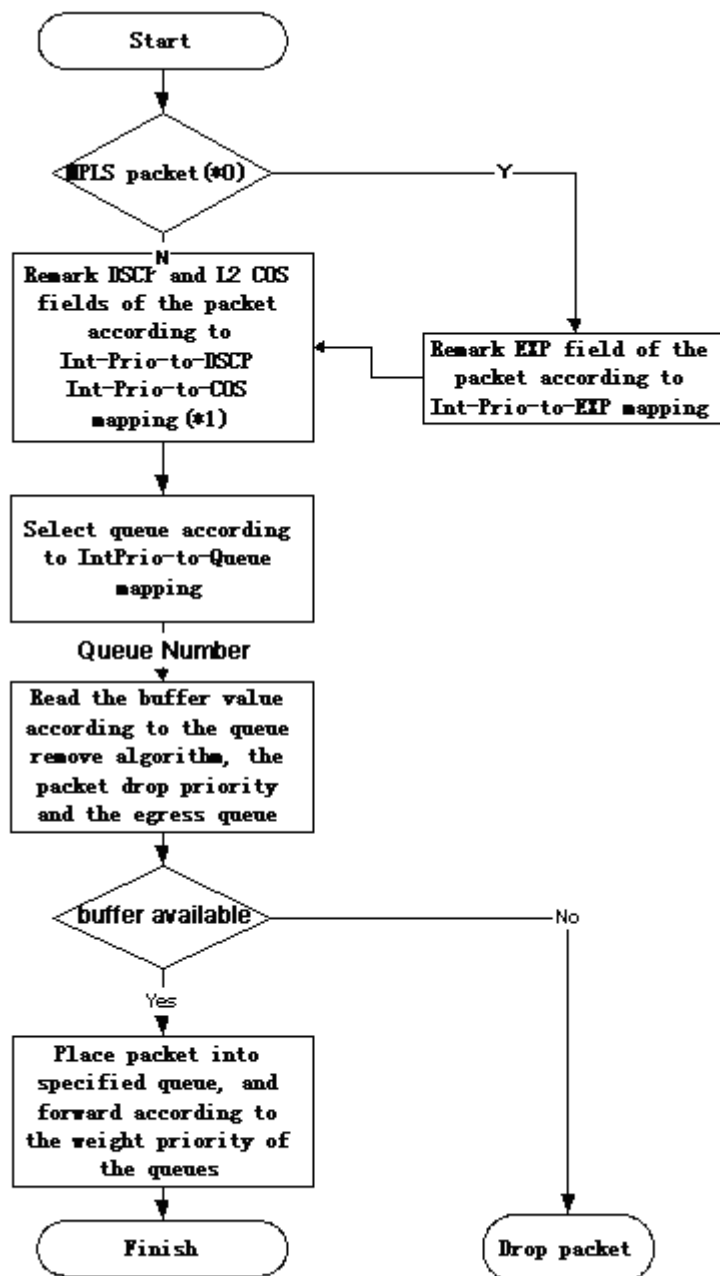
Start

MPLS packet (*0)

Y

N

Remark DSCP and L2 COS fields of the packet according to Int-Prio-to-DSCP Int-Prio-to-COS mapping (*1)

Remark EXP field of the packet according to Int-Prio-to-EXP mapping

Select queue according to IntPrio-to-Queue mapping

Queue Number

Read the buffer value according to the queue remove algorithm, the packet drop priority and the egress queue

buffer available

No

Yes

Place packet into specified queue, and forward according to the weight priority of the queues

Finish

Drop packet